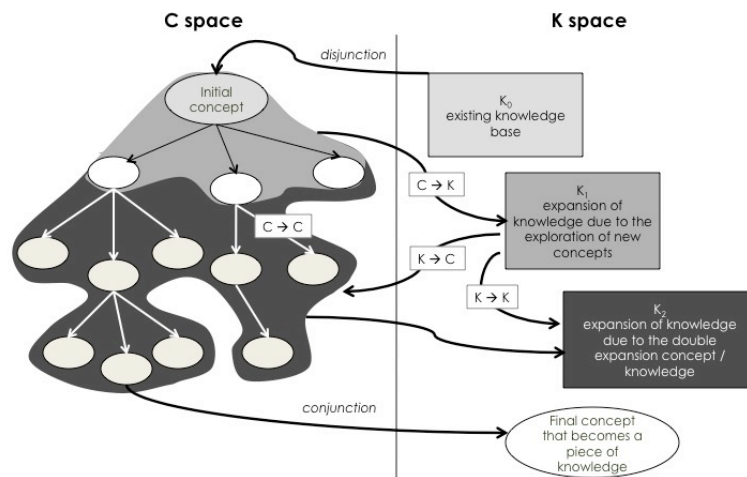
C space

K space

disjunction

Initial concept

$K_0$ existing knowledge base

C → K

$K_1$ expansion of knowledge due to the exploration of new concepts

C → C

K → C

K → K

$K_2$ expansion of knowledge due to the double expansion concept / knowledge

conjunction

Final concept that becomes a piece of knowledge